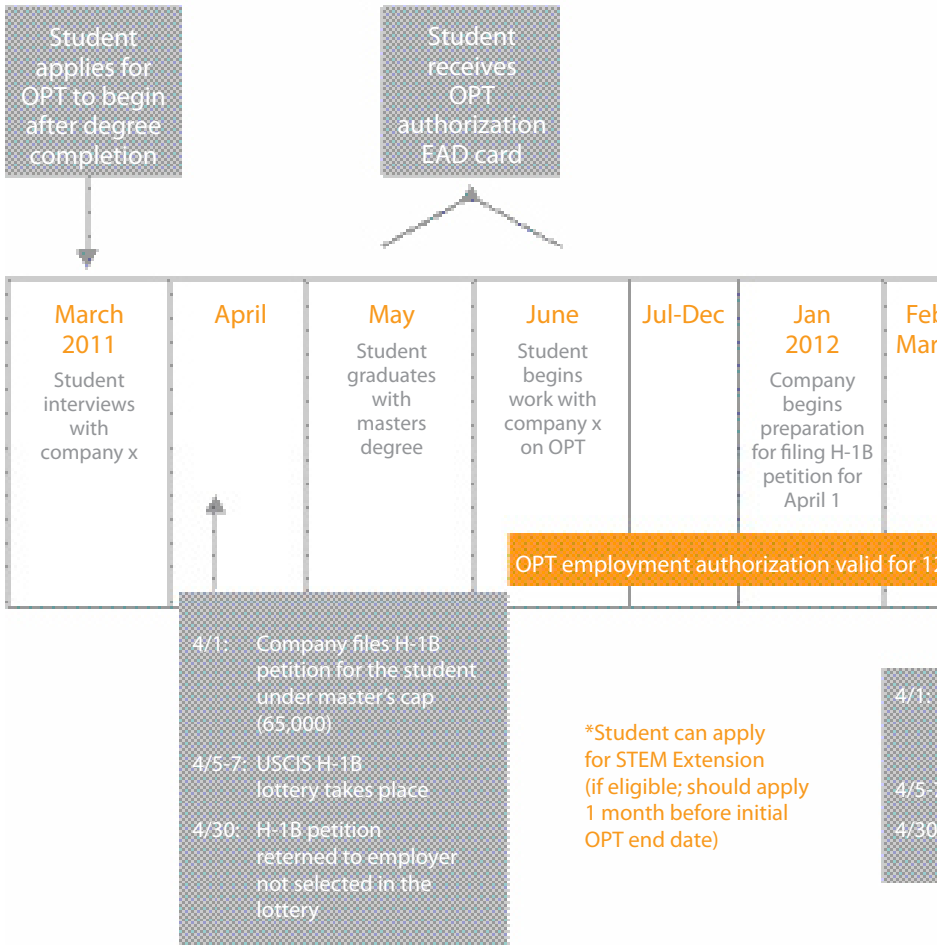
Student applies for OPT to begin after degree completion

Student receives OPT authorization EAD card

| March 2011 | April | May | June | Jul-Dec | Jan 2012 | Feb Mar |
|---|---|---|---|---|---|---|
| Student interviews with company x | | Student graduates with masters degree | Student begins work with company x on OPT | | Company begins preparation for filing H-1B petition for April 1 | |

OPT employment authorization valid for 1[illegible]

4/1: Company files H-1B petition for the student under master's cap (65,000)

4/5-7: USCIS H-1B lottery takes place

4/30: H-1B petition reterned to employer not selected in the lottery

*Student can apply for STEM Extension (if eligible; should apply 1 month before initial OPT end date)

4/1:

4/5-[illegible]

4/30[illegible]